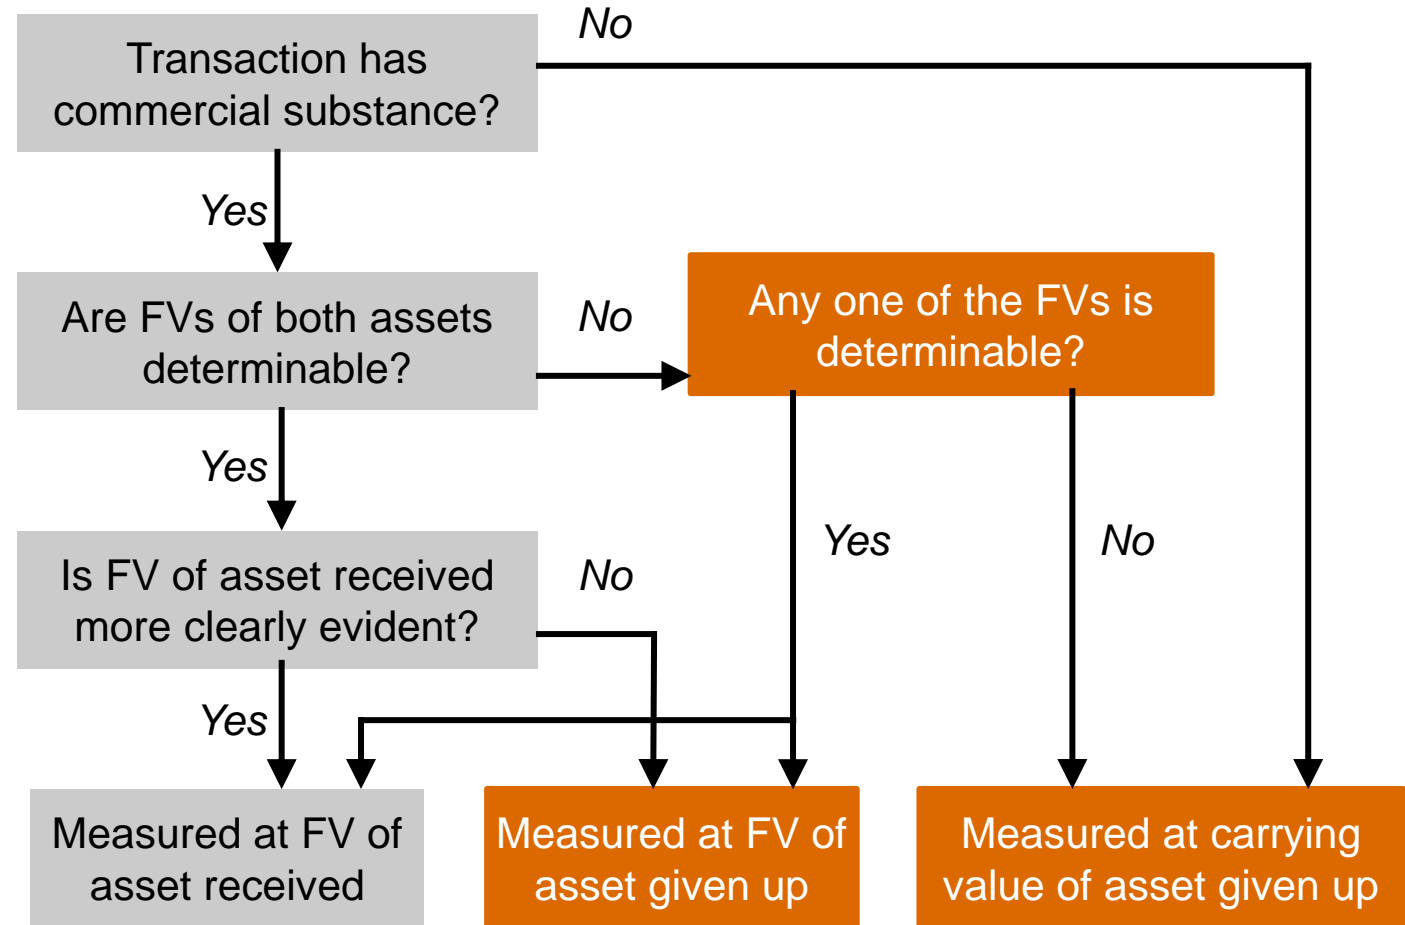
Transaction has commercial substance?

No

Yes

Are FVs of both assets determinable?

No

Any one of the FVs is determinable?

Yes

Yes

No

Is FV of asset received more clearly evident?

No

Yes

Measured at FV of asset received

Measured at FV of asset given up

Measured at carrying value of asset given up